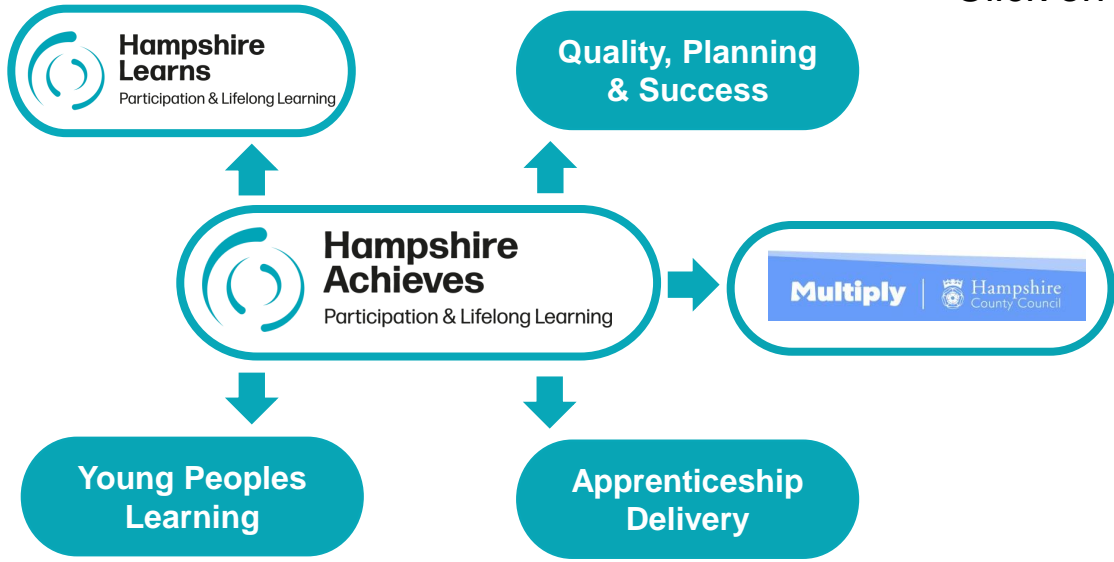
Click on

Hampshire Learns
Participation & Lifelong Learning

Quality, Planning & Success

Hampshire Achieves
Participation & Lifelong Learning

Multiply | Hampshire County Council

Young Peoples Learning

Apprenticeship Delivery